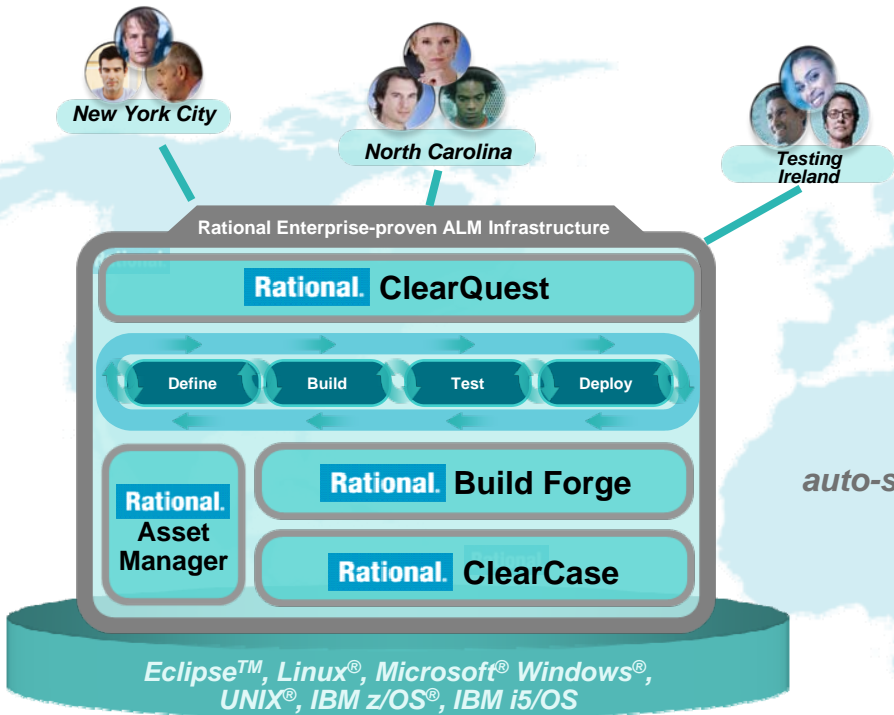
New York City

North Carolina

Testing Ireland

Rational Enterprise-proven ALM Infrastructure

Rational. ClearQuest

Define

Build

Test

Deploy

Rational. Asset Manager

Rational. Build Forge

Rational. ClearCase

auto-s

Eclipse$^{TM}$, Linux$^{®}$, Microsoft$^{®}$ Windows$^{®}$, UNIX$^{®}$, IBM z/OS$^{®}$, IBM i5/OS